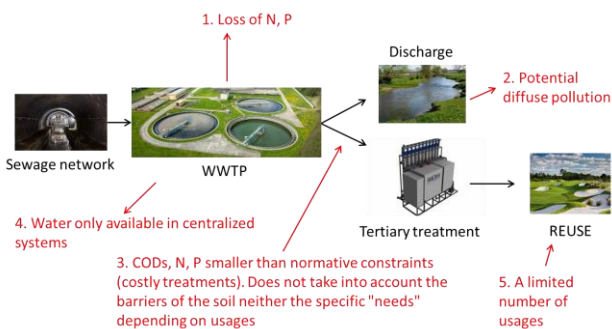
1. Loss of N, P

Discharge

2. Potential diffuse pollution

Sewage network

WWTP

4. Water only available in centralized systems

Tertiary treatment

REUSE

3. CODs, N, P smaller than normative constraints (costly treatments). Does not take into account the barriers of the soil neither the specific "needs" depending on usages

5. A limited number of usages